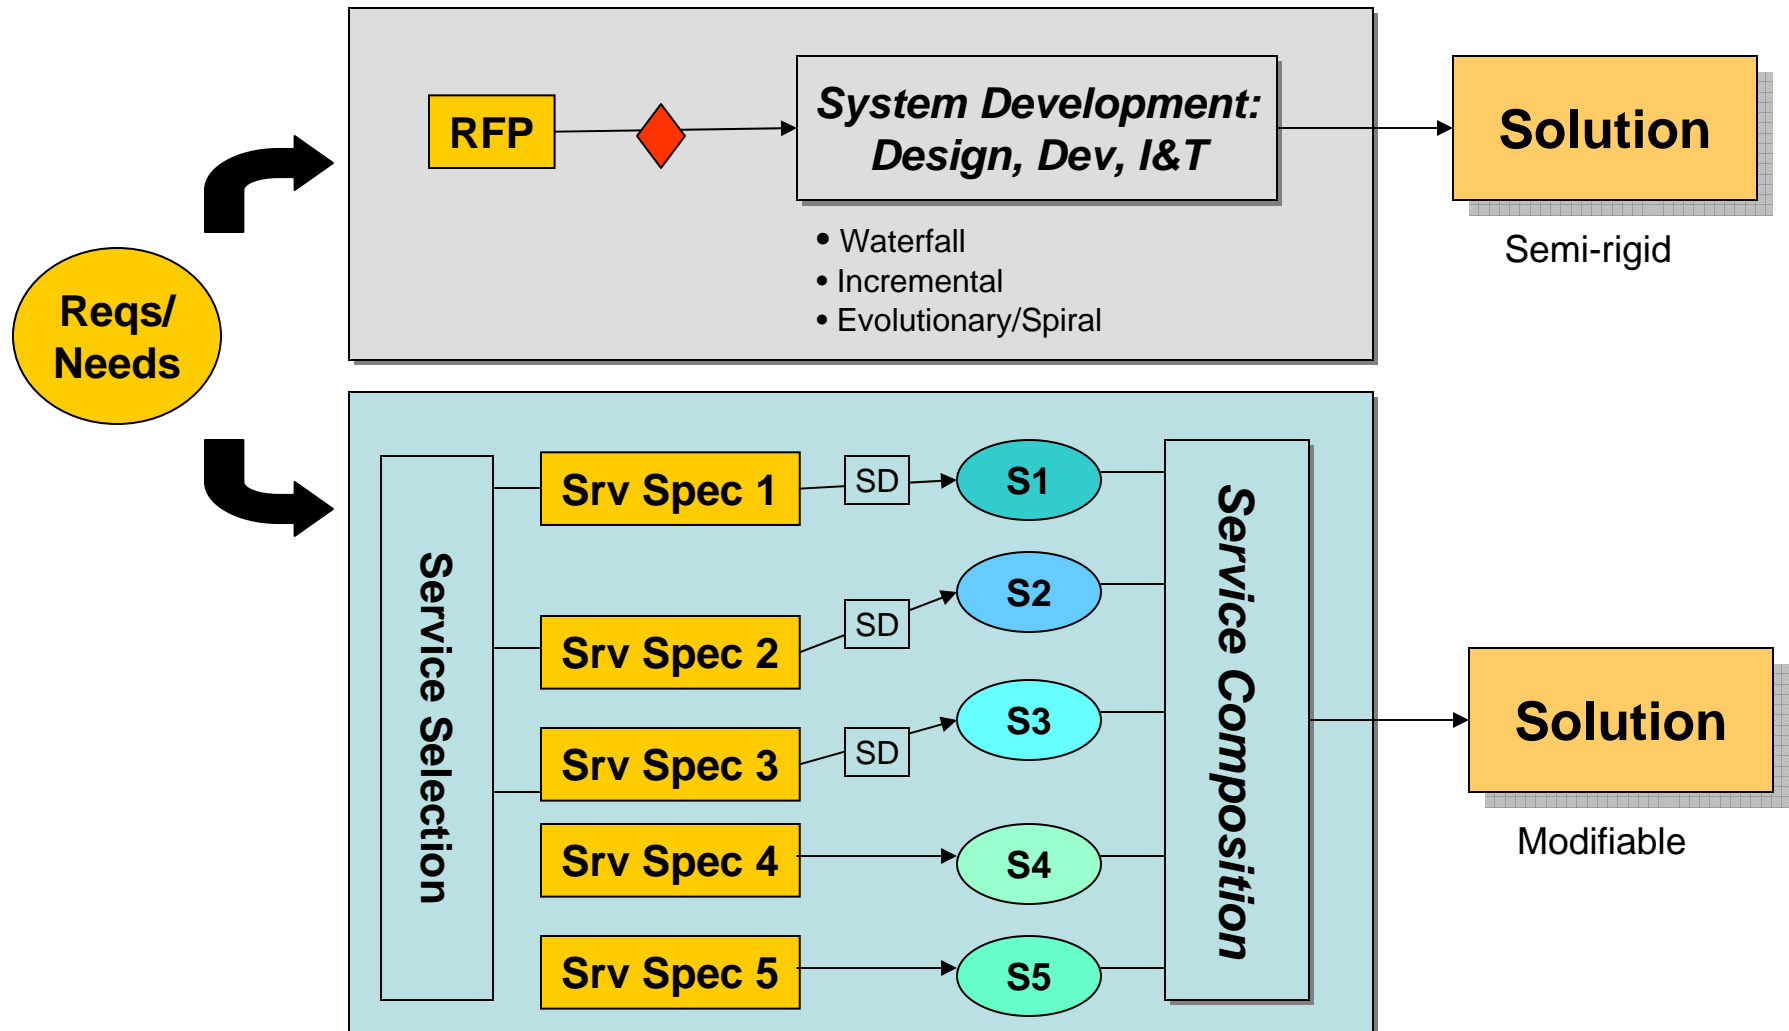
Reqs/ Needs

RFP

System Development: Design, Dev, I&T

• Waterfall
• Incremental
• Evolutionary/Spiral

Solution

Semi-rigid

Service Selection

Srv Spec 1

SD

S1

Srv Spec 2

SD

S2

Srv Spec 3

SD

S3

Srv Spec 4

S4

Srv Spec 5

S5

Service Composition

Solution

Modifiable